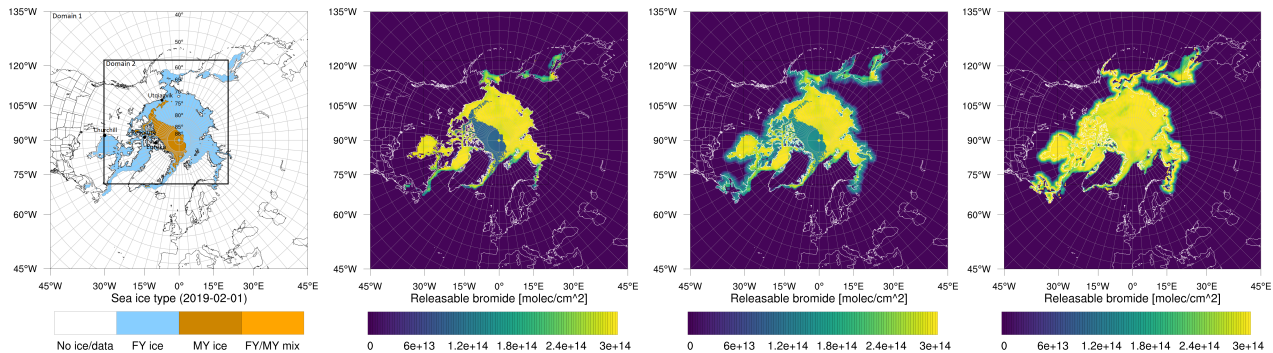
135°W
Domain 1
40°
50°
120°W
Domain 2
60°
105°W
Utqiagvik
70°
75°
80°
90°W
Churchill
85°
75°W
60°W
45°W
45°W 30°W 15°W 0° 15°E 30°E 45°E
Sea ice type (2019-02-01)

No ice/data | FY ice | MY ice | FY/MY mix

135°W
120°W
105°W
90°W
75°W
60°W
45°W
45°W 30°W 15°W 0° 15°E 30°E 45°E
Releasable bromide [molec/cm^2]
0 6e+13 1.2e+14 1.8e+14 2.4e+14 3e+14

135°W
120°W
105°W
90°W
75°W
60°W
45°W
45°W 30°W 15°W 0° 15°E 30°E 45°E
Releasable bromide [molec/cm^2]
0 6e+13 1.2e+14 1.8e+14 2.4e+14 3e+14

135°W
120°W
105°W
90°W
75°W
60°W
45°W
45°W 30°W 15°W 0° 15°E 30°E 45°E
Releasable bromide [molec/cm^2]
0 6e+13 1.2e+14 1.8e+14 2.4e+14 3e+14